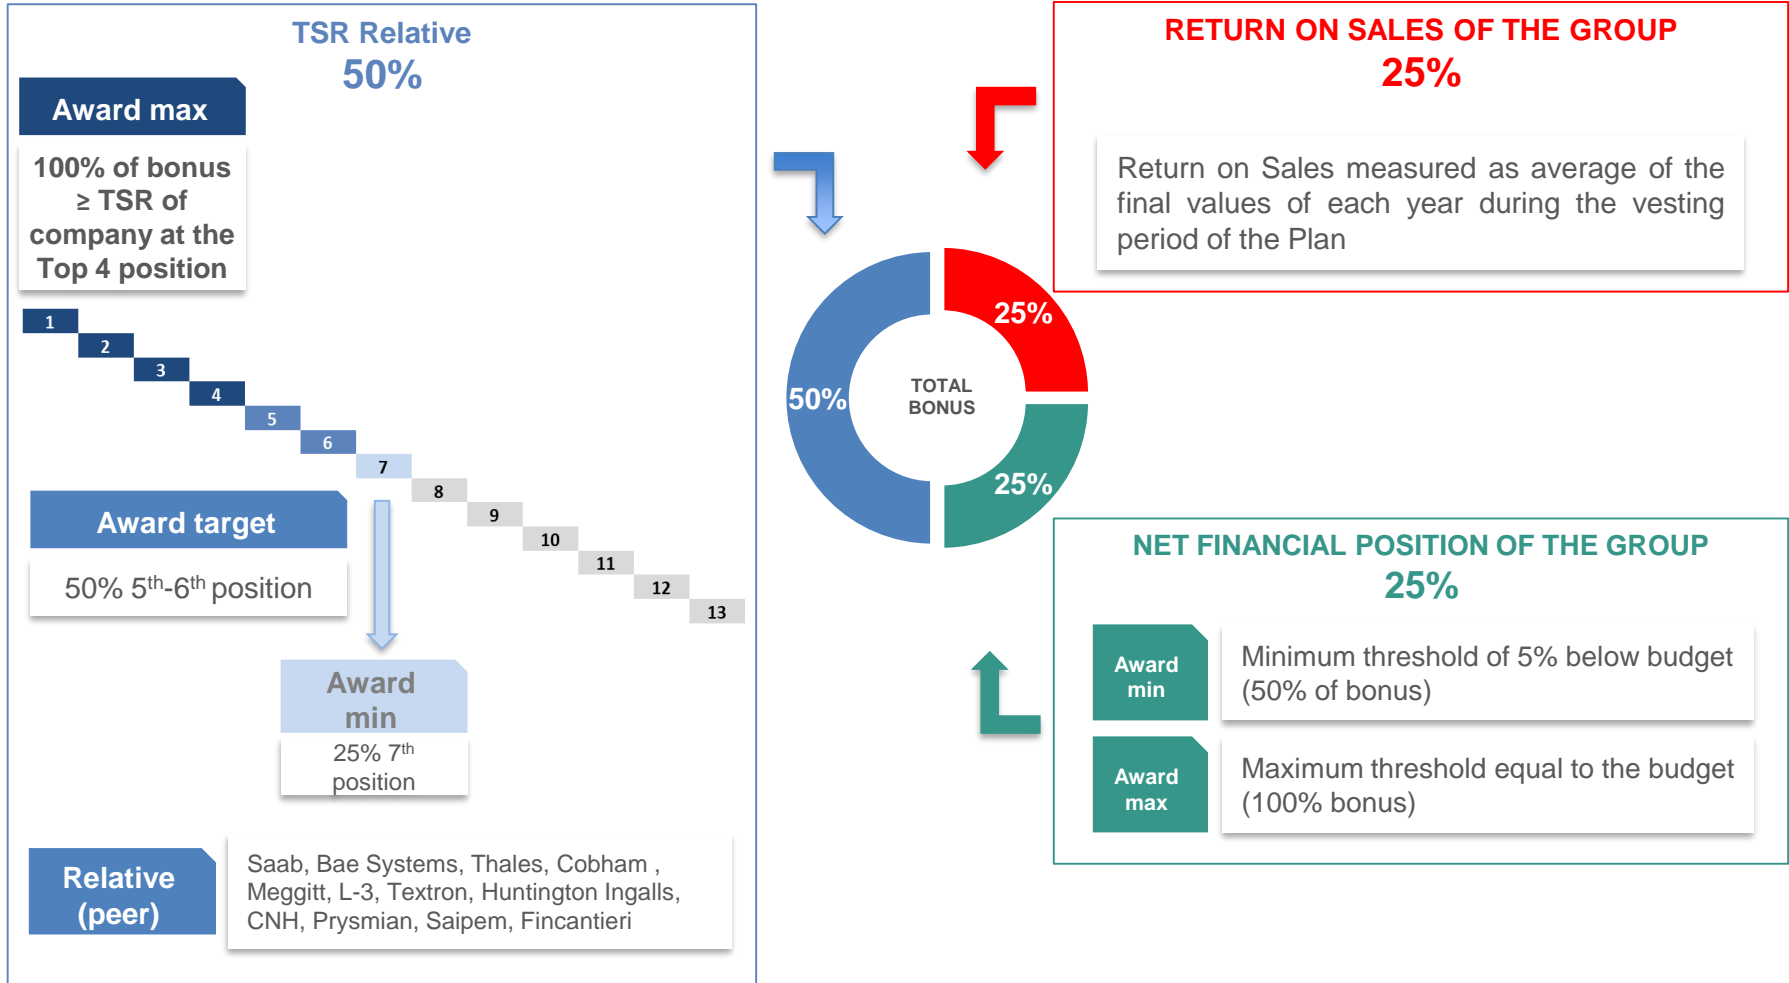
TSR Relative
50%

Award max

100% of bonus ≥ TSR of company at the Top 4 position

1
2
3
4
5
6
7
8
9
10
11
12
13

Award target

50% 5$^{th}$-6$^{th}$ position

Award min

25% 7$^{th}$ position

Relative (peer)

Saab, Bae Systems, Thales, Cobham , Meggitt, L-3, Textron, Huntington Ingalls, CNH, Prysmian, Saipem, Fincantieri

50%
25%
25%
TOTAL BONUS

RETURN ON SALES OF THE GROUP
25%

Return on Sales measured as average of the final values of each year during the vesting period of the Plan

NET FINANCIAL POSITION OF THE GROUP
25%

Award min

Minimum threshold of 5% below budget (50% of bonus)

Award max

Maximum threshold equal to the budget (100% bonus)